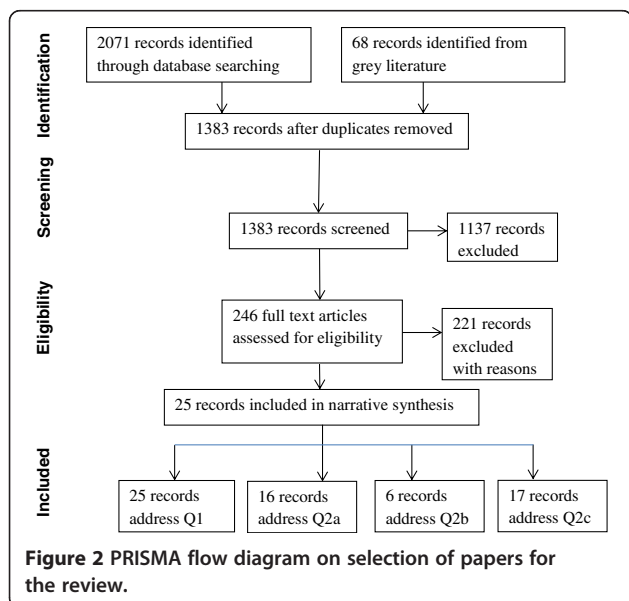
Identification

2071 records identified through database searching

68 records identified from grey literature

1383 records after duplicates removed

Screening

1383 records screened

1137 records excluded

Eligibility

246 full text articles assessed for eligibility

221 records excluded with reasons

25 records included in narrative synthesis

Included

25 records address Q1

16 records address Q2a

6 records address Q2b

17 records address Q2c

Figure 2 PRISMA flow diagram on selection of papers for the review.